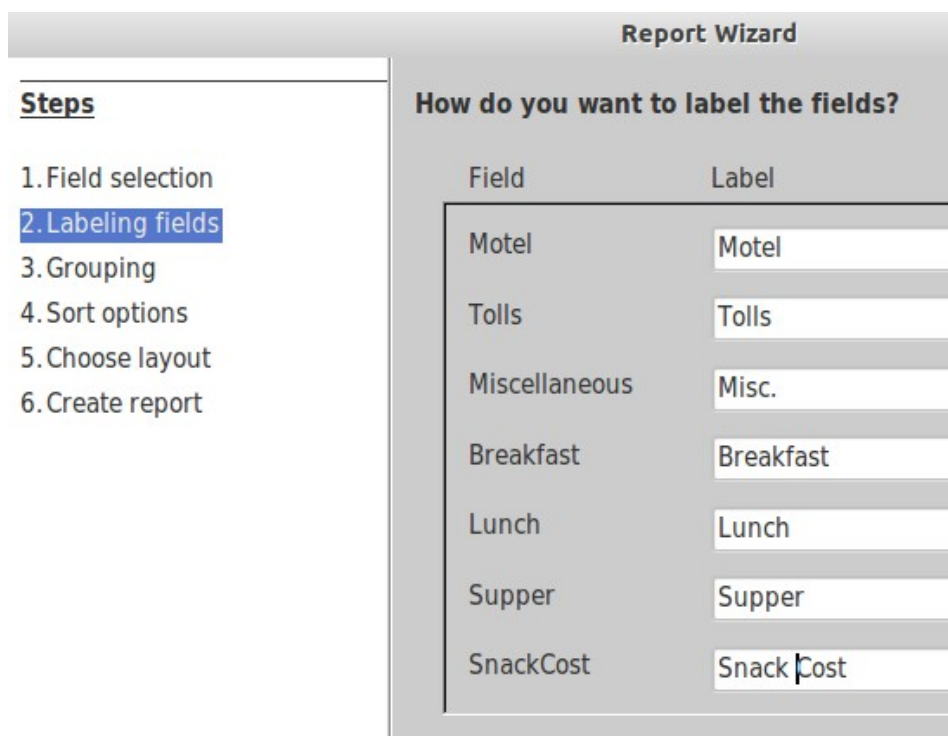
Report Wizard

Steps

1. Field selection
2. Labeling fields
3. Grouping
4. Sort options
5. Choose layout
6. Create report

How do you want to label the fields?

| Field | Label |
|---|---|
| Motel | Motel |
| Tolls | Tolls |
| Miscellaneous | Misc. |
| Breakfast | Breakfast |
| Lunch | Lunch |
| Supper | Supper |
| SnackCost | Snack Cost |